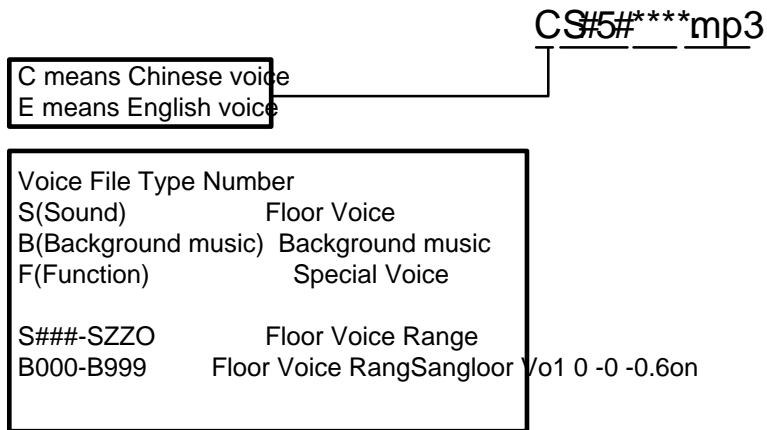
CS#5#****.mp3

C means Chinese voice
E means English voice

Voice File Type Number
S(Sound) Floor Voice
B(Background music) Background music
F(Function) Special Voice

S###-SZZO Floor Voice Range
B000-B999 Floor Voice RangSangloor Vo1 0 -0 -0.6on